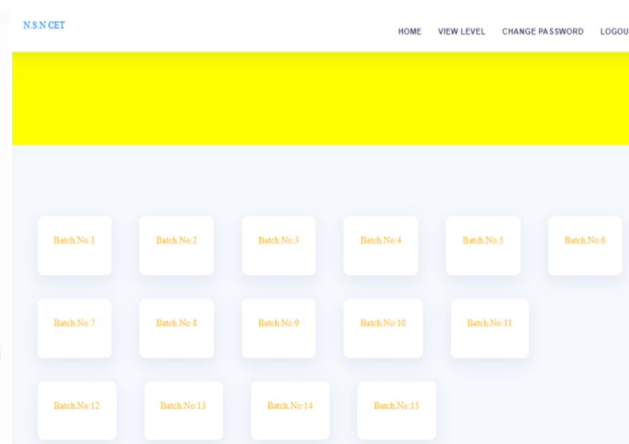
N.S.N CET

HOME VIEW LEVEL CHANGE PASSWORD LOGOU

Batch.No:1

Batch.No:2

Batch.No:3

Batch.No:4

Batch.No:5

Batch.No:6

Batch.No:7

Batch.No:8

Batch.No:9

Batch.No:10

Batch.No:11

Batch.No:12

Batch.No:13

Batch.No:14

Batch.No:15